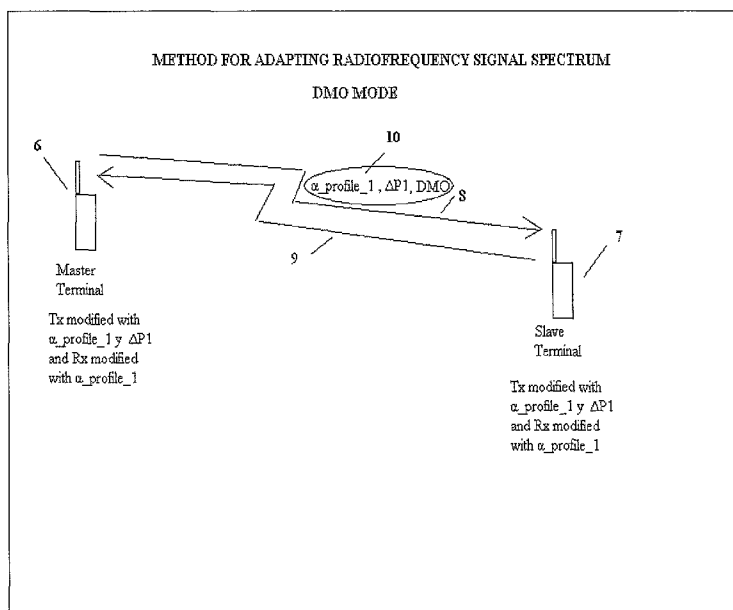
METHOD FOR ADAPTING RADIOFREQUENCY SIGNAL SPECTRUM

DMO MODE

10

6

$\alpha$_profile_1 , $\Delta$P1, DMO

8

7

9

Master Terminal

Tx modified with $\alpha$_profile_1 y $\Delta$P1 and Rx modified with $\alpha$_profile_1

Slave Terminal

Tx modified with $\alpha$_profile_1 y $\Delta$P1 and Rx modified with $\alpha$_profile_1